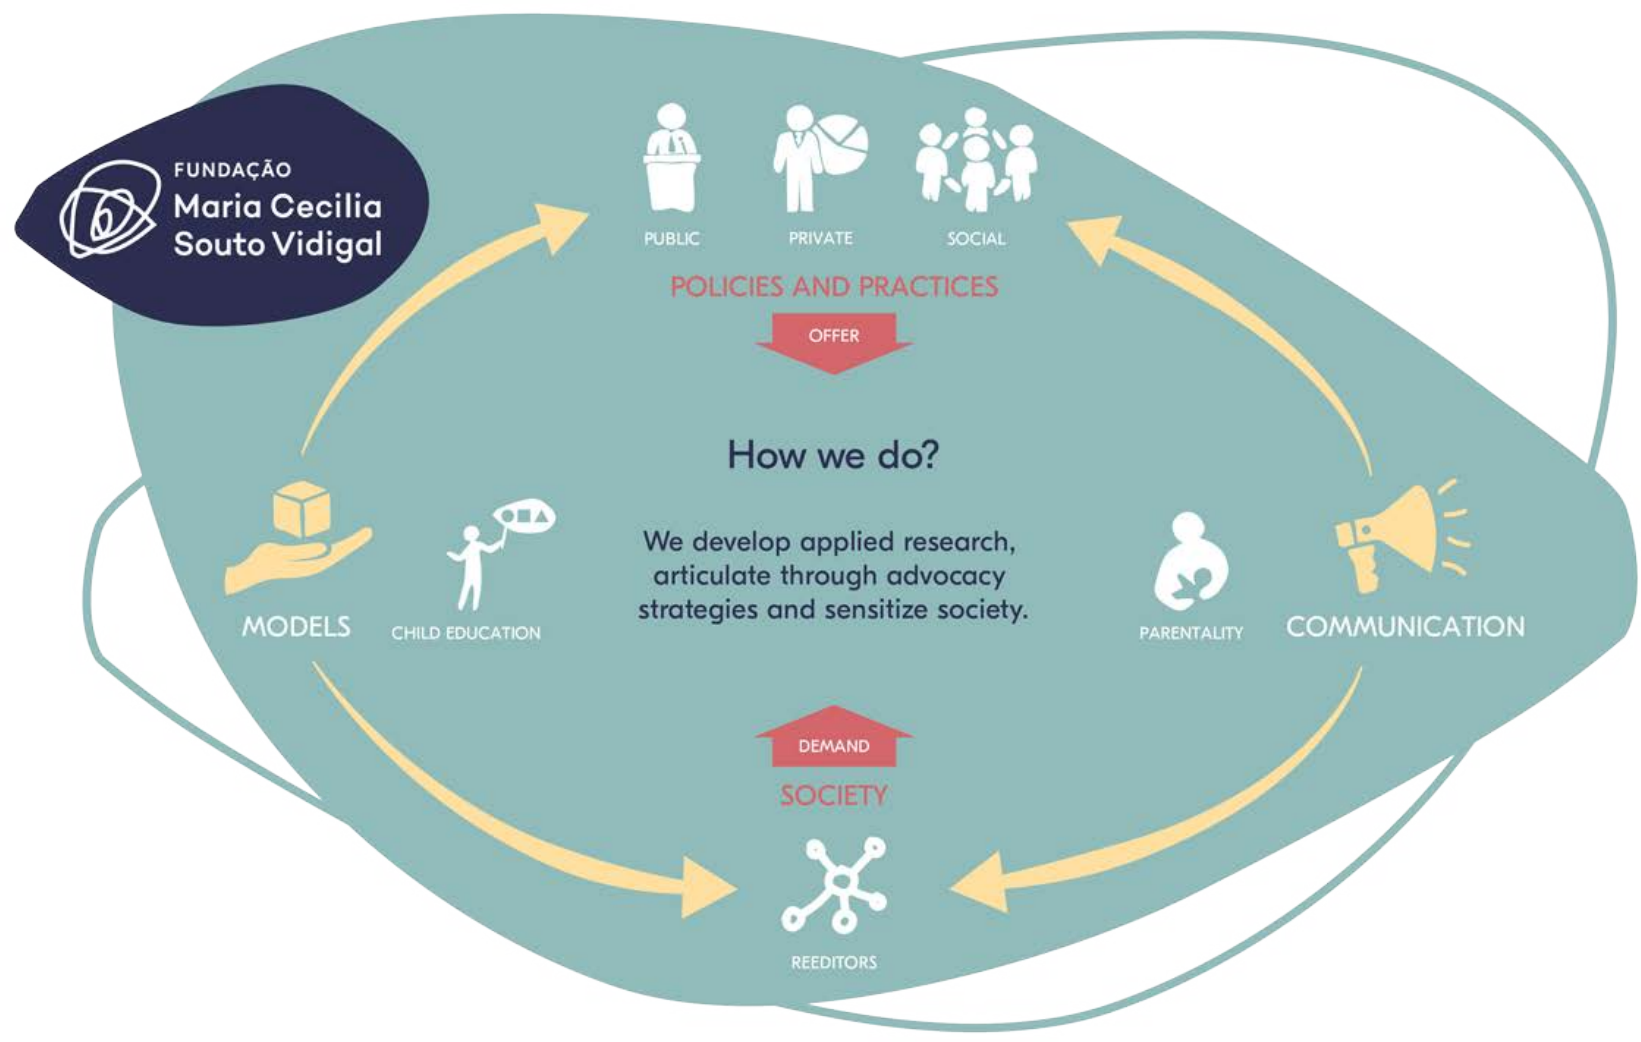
FUNDAÇÃO
Maria Cecilia
Souto Vidigal

PUBLIC
PRIVATE
SOCIAL

POLICIES AND PRACTICES

OFFER

How we do?

We develop applied research, articulate through advocacy strategies and sensitize society.

MODELS

CHILD EDUCATION

PARENTALITY

COMMUNICATION

DEMAND

SOCIETY

REEDITORS